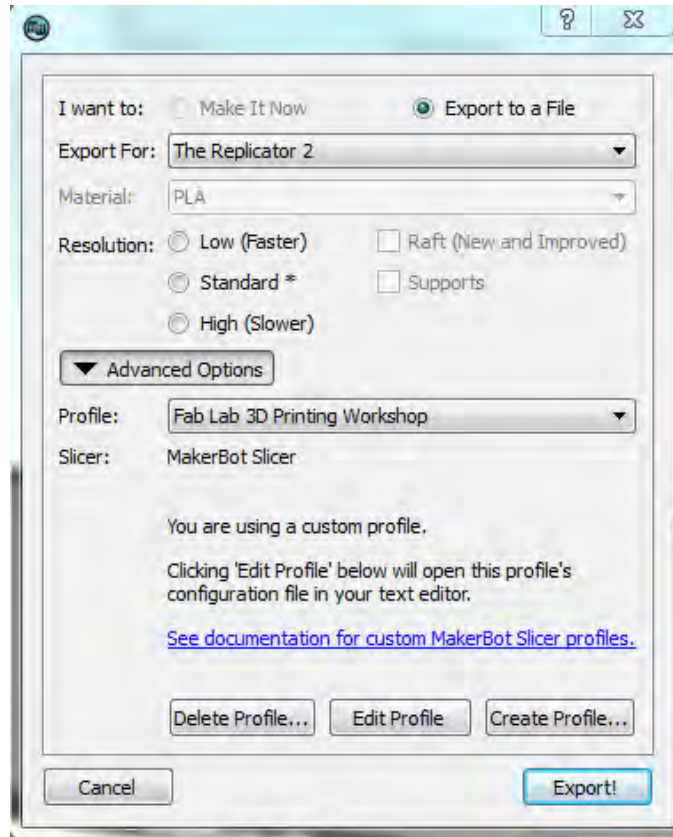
?

I want to: Make It Now Export to a File

Export For: The Replicator 2

Material: PLA

Resolution: Low (Faster) Raft (New and Improved)

Standard * Supports

High (Slower)

Advanced Options

Profile: Fab Lab 3D Printing Workshop

Slicer: MakerBot Slicer

You are using a custom profile.

Clicking 'Edit Profile' below will open this profile's configuration file in your text editor.

See documentation for custom MakerBot Slicer profiles.

Delete Profile... Edit Profile Create Profile...

Cancel Export!